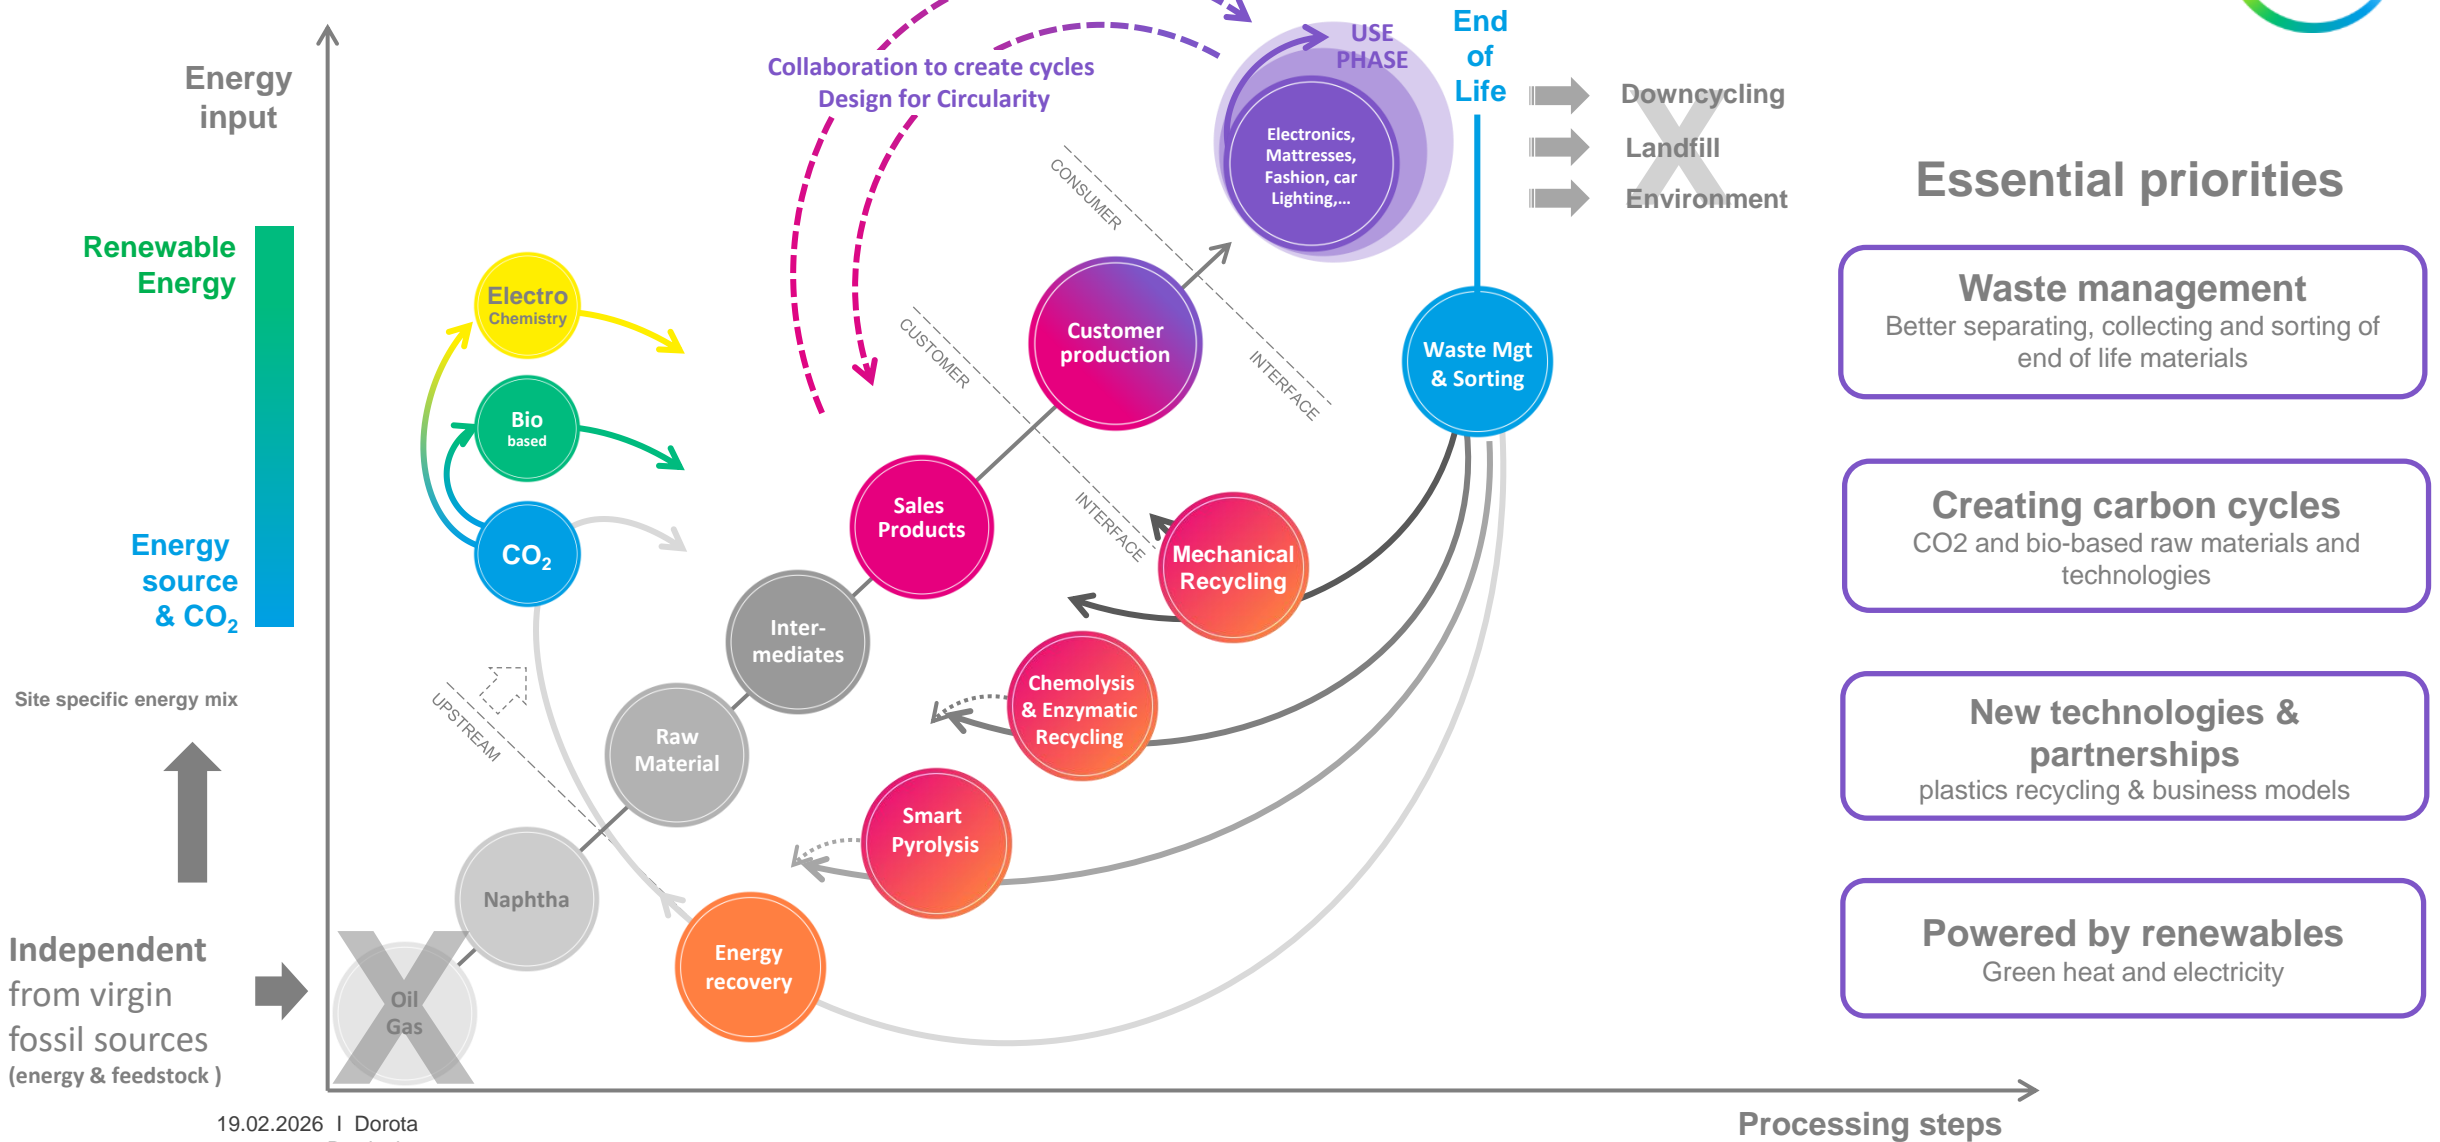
Energy input

Renewable Energy

Energy source & $CO_2$

Site specific energy mix

Independent from virgin fossil sources (energy & feedstock )

Oil Gas

Naphtha

Raw Material

Inter-mediates

Sales Products

Customer production

Electro Chemistry

Bio based

$CO_2$

Collaboration to create cycles
Design for Circularity

USE PHASE

Electronics, Mattresses, Fashion, car Lighting,...

End of Life

Downcycling
Landfill
Environment

CONSUMER
CUSTOMER
INTERFACE
INTERFACE
UPSTREAM

Waste Mgt & Sorting

Mechanical Recycling

Chemolysis & Enzymatic Recycling

Smart Pyrolysis

Energy recovery

Essential priorities

Waste management
Better separating, collecting and sorting of end of life materials

Creating carbon cycles
CO2 and bio-based raw materials and technologies

New technologies & partnerships
plastics recycling & business models

Powered by renewables
Green heat and electricity

19.02.2026 I Dorota

Processing steps